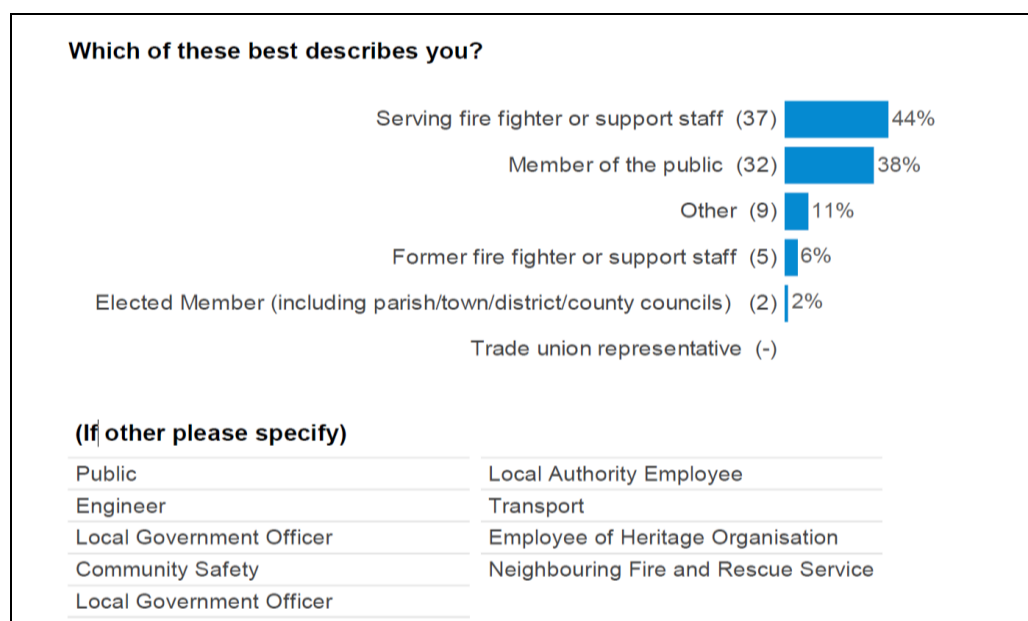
Which of these best describes you?

Serving fire fighter or support staff (37) 44%

Member of the public (32) 38%

Other (9) 11%

Former fire fighter or support staff (5) 6%

Elected Member (including parish/town/district/county councils) (2) 2%

Trade union representative (-)

(If other please specify)

Public

Engineer

Local Government Officer

Community Safety

Local Government Officer

Local Authority Employee

Transport

Employee of Heritage Organisation

Neighbouring Fire and Rescue Service